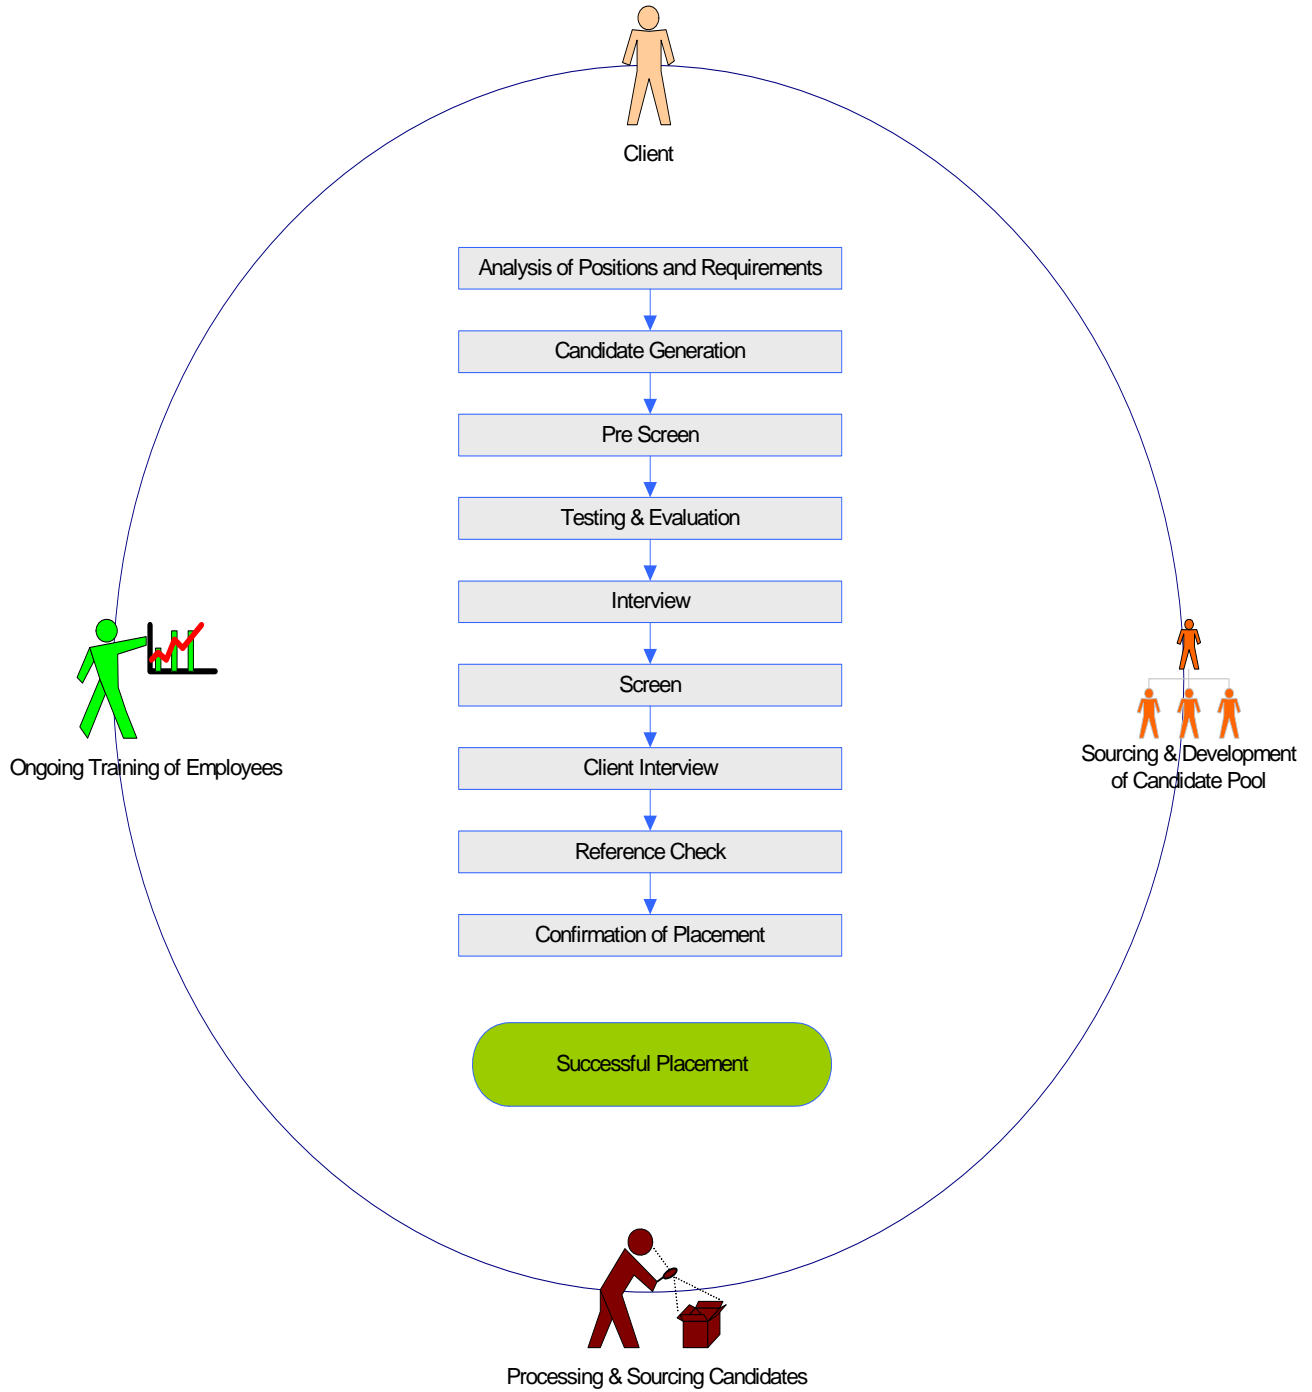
Client

Analysis of Positions and Requirements

Candidate Generation

Pre Screen

Testing & Evaluation

Interview

Screen

Client Interview

Reference Check

Confirmation of Placement

Successful Placement

Ongoing Training of Employees

Sourcing & Development of Candidate Pool

Processing & Sourcing Candidates